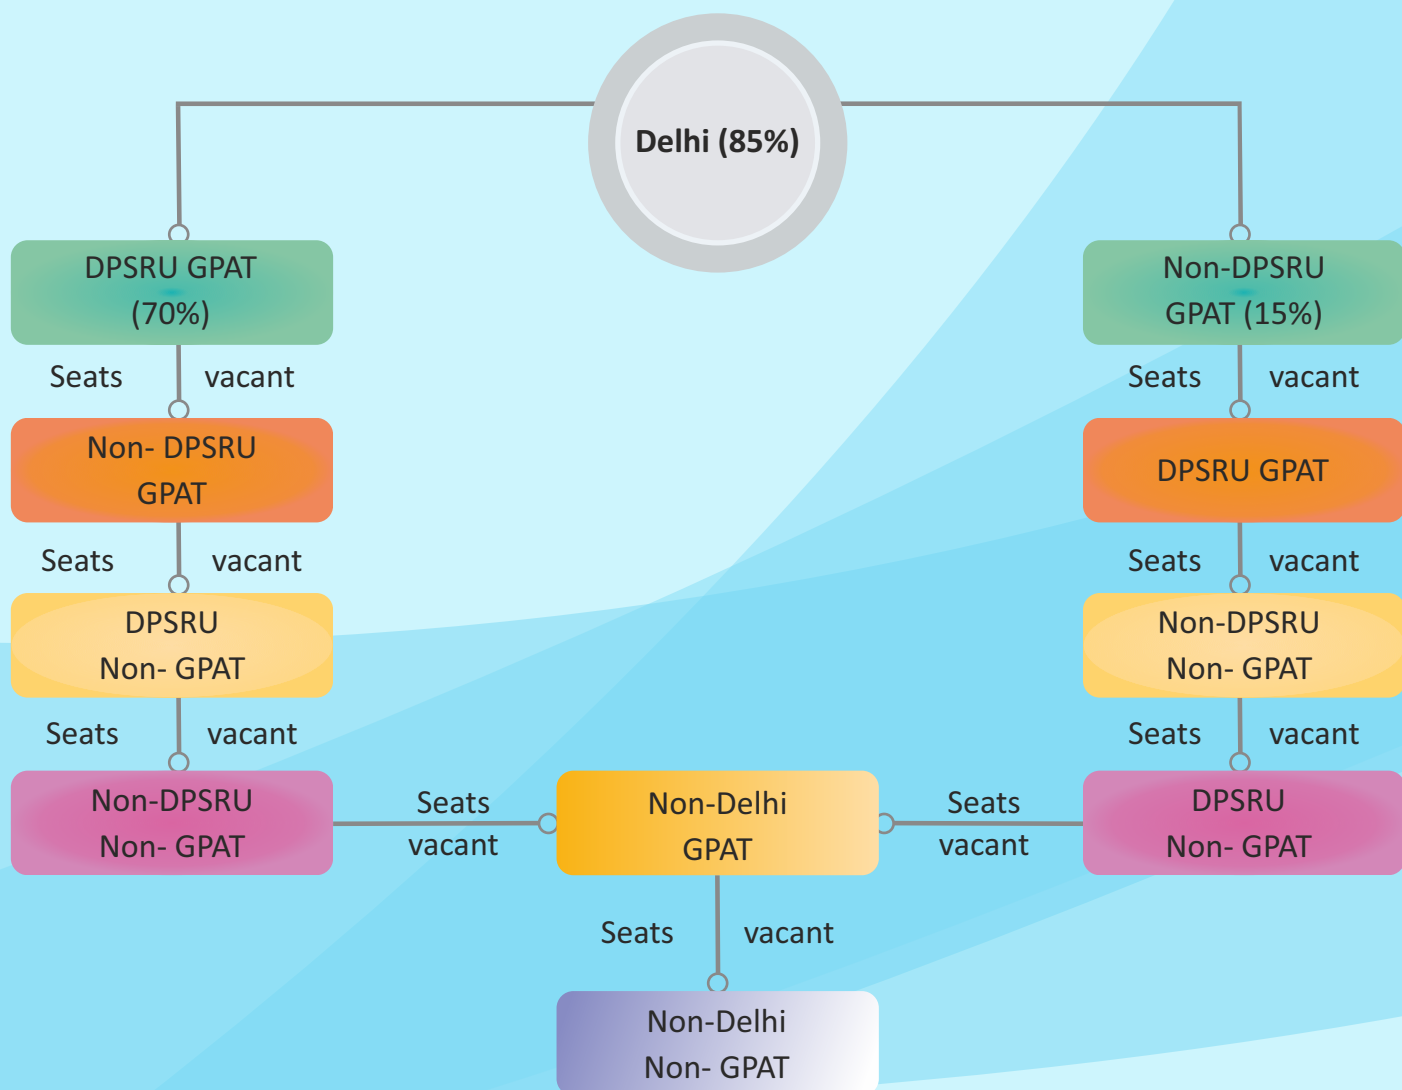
Delhi (85%)

DPSRU GPAT (70%)

Seats vacant

Non- DPSRU GPAT

Seats vacant

DPSRU Non- GPAT

Seats vacant

Non-DPSRU Non- GPAT

Non-DPSRU GPAT (15%)

Seats vacant

DPSRU GPAT

Seats vacant

Non-DPSRU Non- GPAT

Seats vacant

DPSRU Non- GPAT

Seats vacant

Non-Delhi GPAT

Seats vacant

Seats vacant

Non-Delhi Non- GPAT